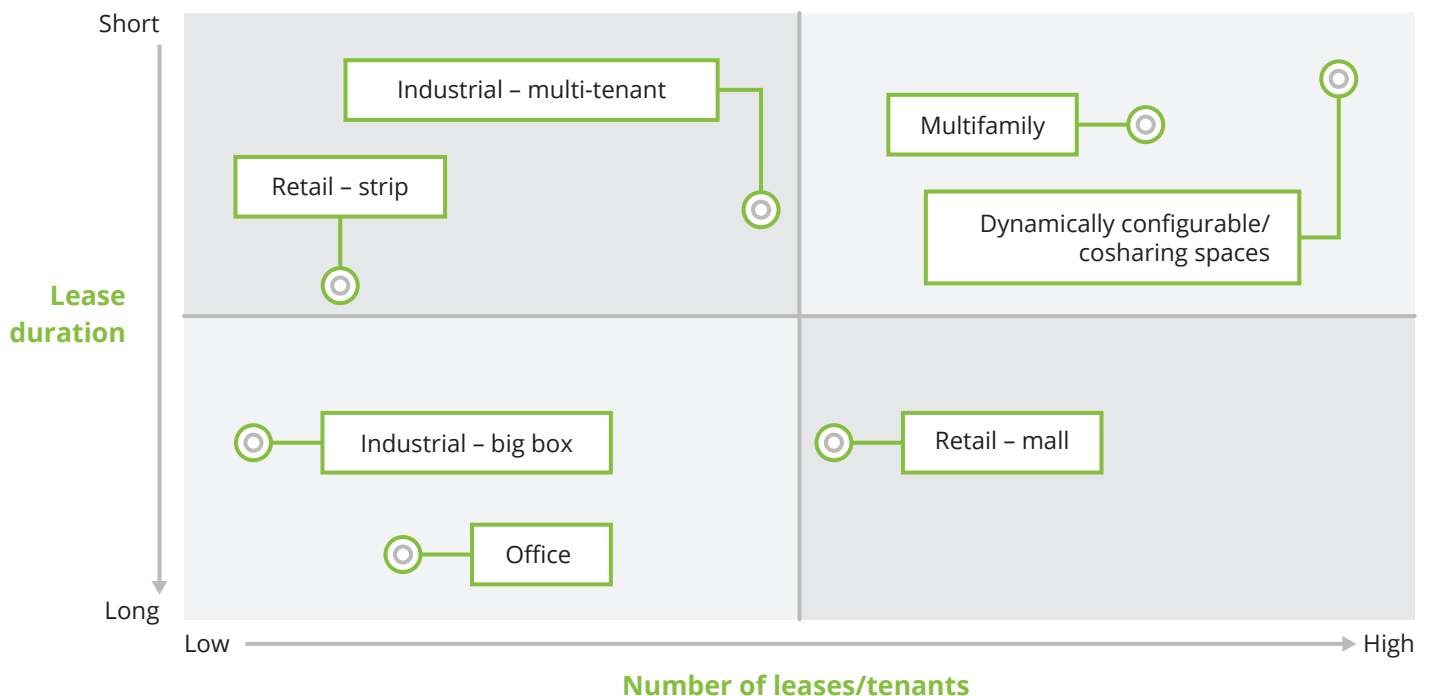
Short

Lease duration

Long

Industrial – multi-tenant

Retail – strip

Multifamily

Dynamically configurable/ cosharing spaces

Industrial – big box

Office

Retail – mall

Low

High

Number of leases/tenants